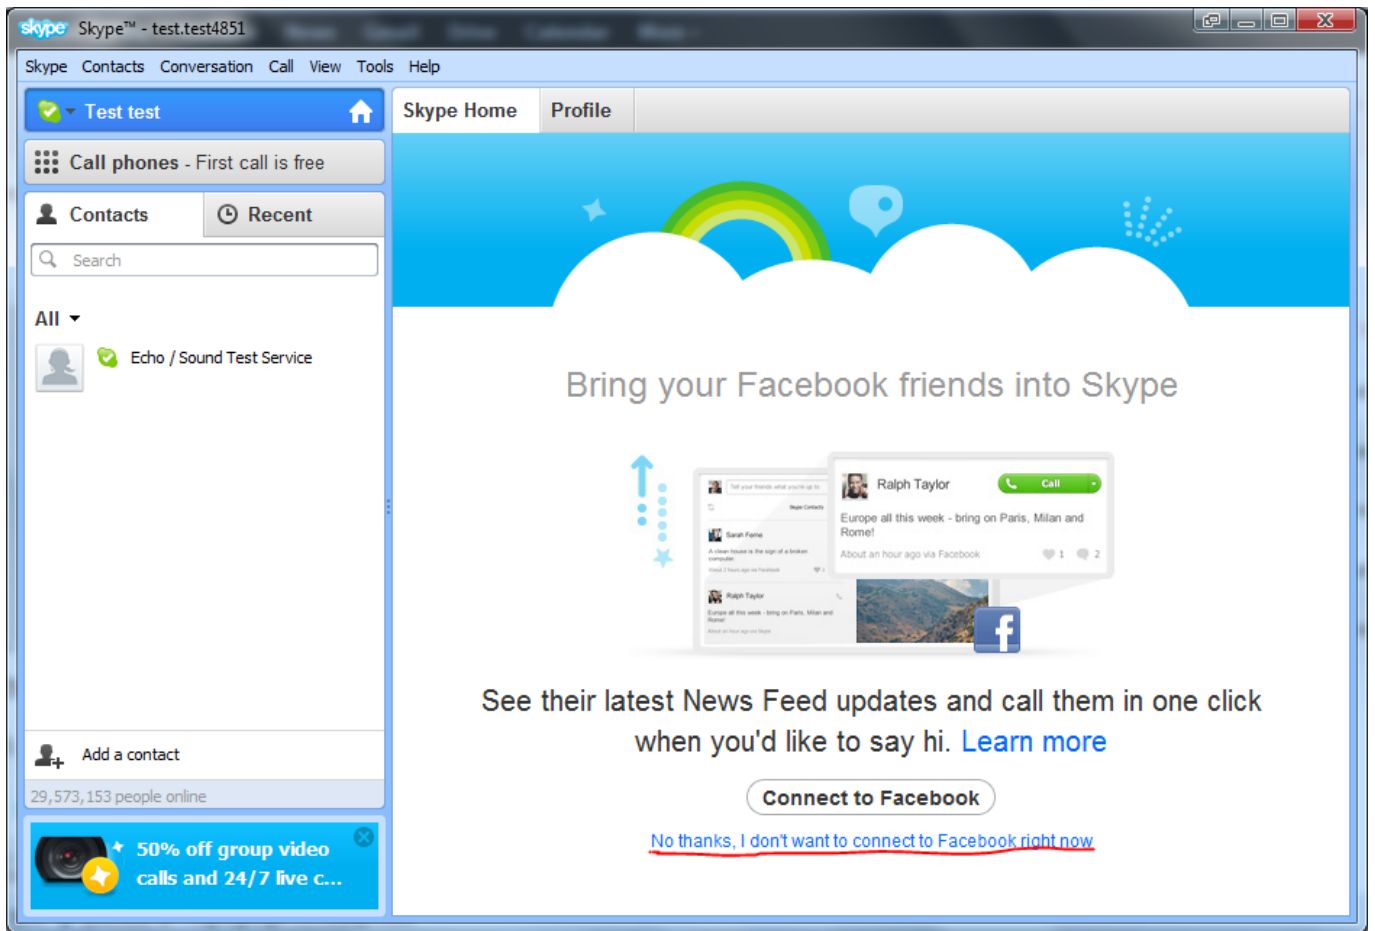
skype Skype™ - test.test4851

Skype Contacts Conversation Call View Tools Help

Test test

Call phones - First call is free

Contacts Recent

Search

All

Echo / Sound Test Service

Add a contact

29,573,153 people online

50% off group video calls and 24/7 live c...

Skype Home Profile

Bring your Facebook friends into Skype

Ralph Taylor Call

Europe all this week - bring on Paris, Milan and Rome!

About an hour ago via Facebook 1 2

Sarah Ferne

Ralph Taylor

See their latest News Feed updates and call them in one click when you'd like to say hi. Learn more

Connect to Facebook

No thanks, I don't want to connect to Facebook right now